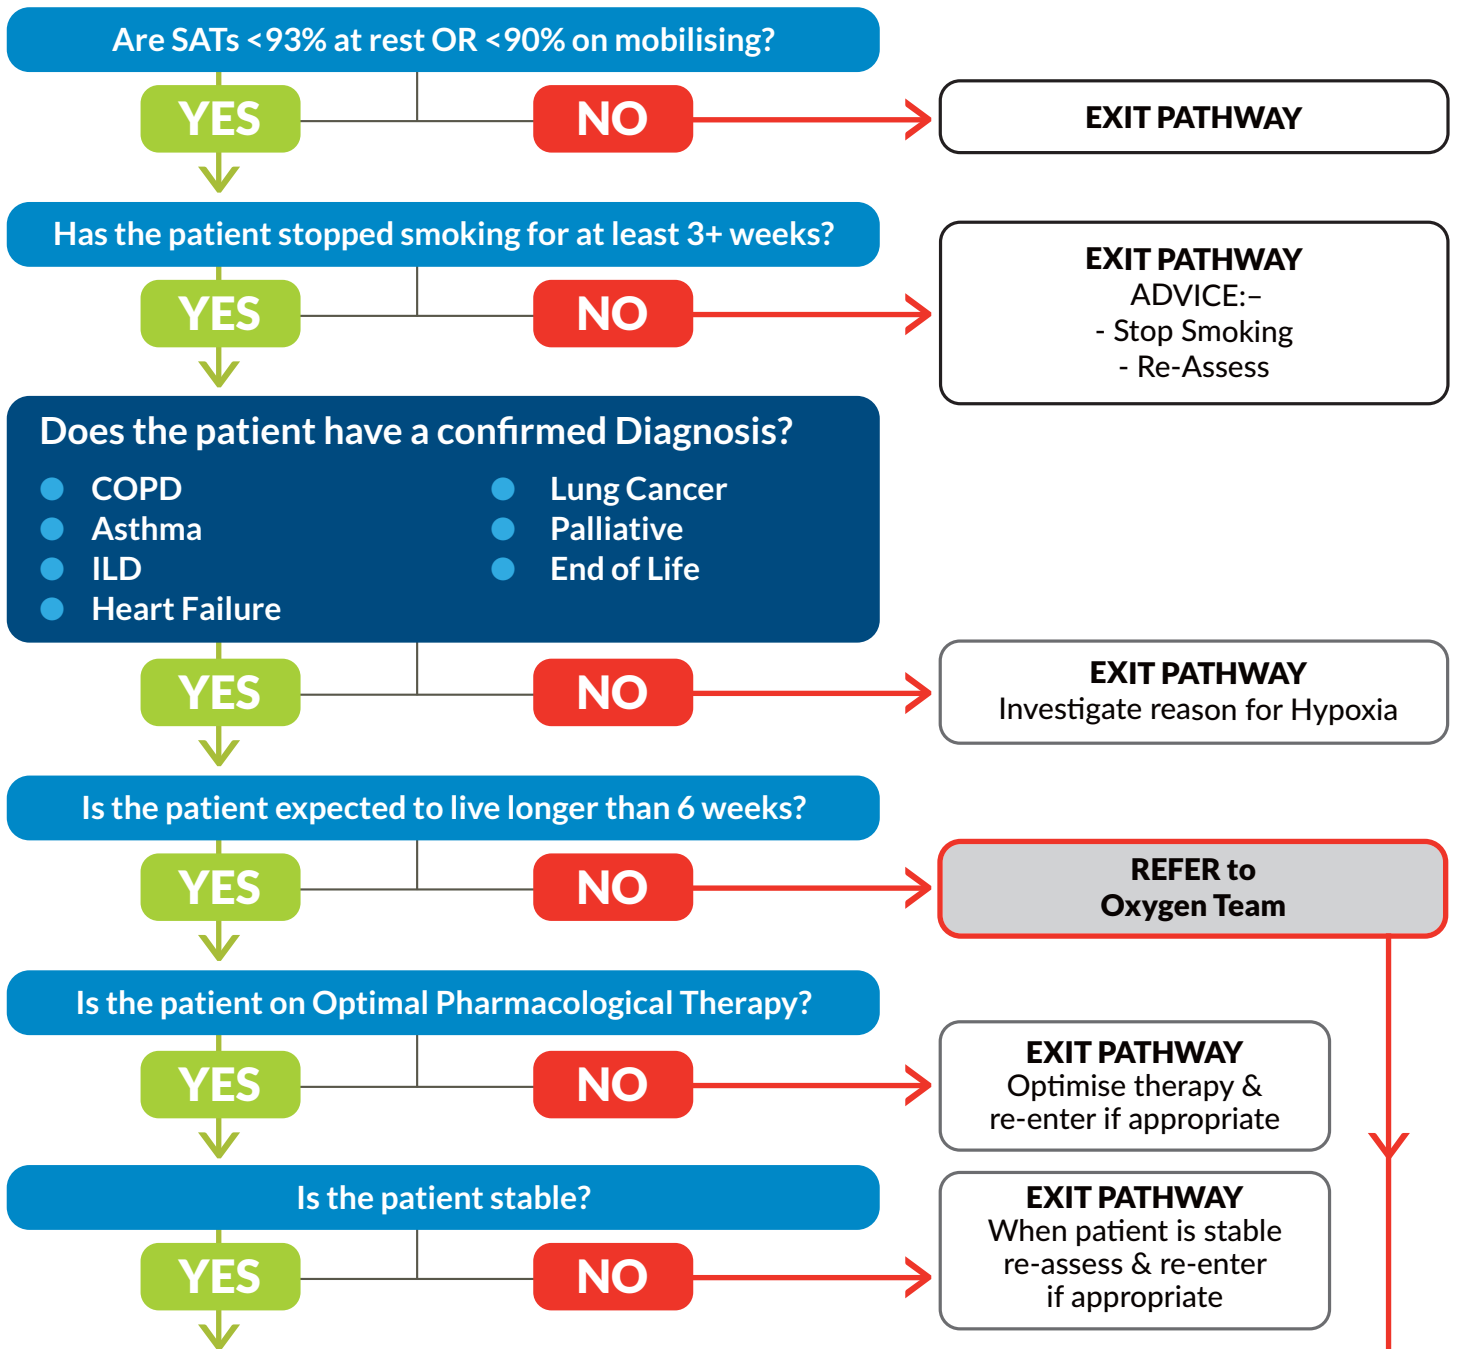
Are SATs <93% at rest OR <90% on mobilising?

YES

NO

EXIT PATHWAY

Has the patient stopped smoking for at least 3+ weeks?

YES

NO

EXIT PATHWAY
ADVICE:–
- Stop Smoking
- Re-Assess

Does the patient have a confirmed Diagnosis?

COPD
Asthma
ILD
Heart Failure
Lung Cancer
Palliative
End of Life

YES

NO

EXIT PATHWAY
Investigate reason for Hypoxia

Is the patient expected to live longer than 6 weeks?

YES

NO

REFER to
Oxygen Team

Is the patient on Optimal Pharmacological Therapy?

YES

NO

EXIT PATHWAY
Optimise therapy & re-enter if appropriate

Is the patient stable?

YES

NO

EXIT PATHWAY
When patient is stable re-assess & re-enter if appropriate